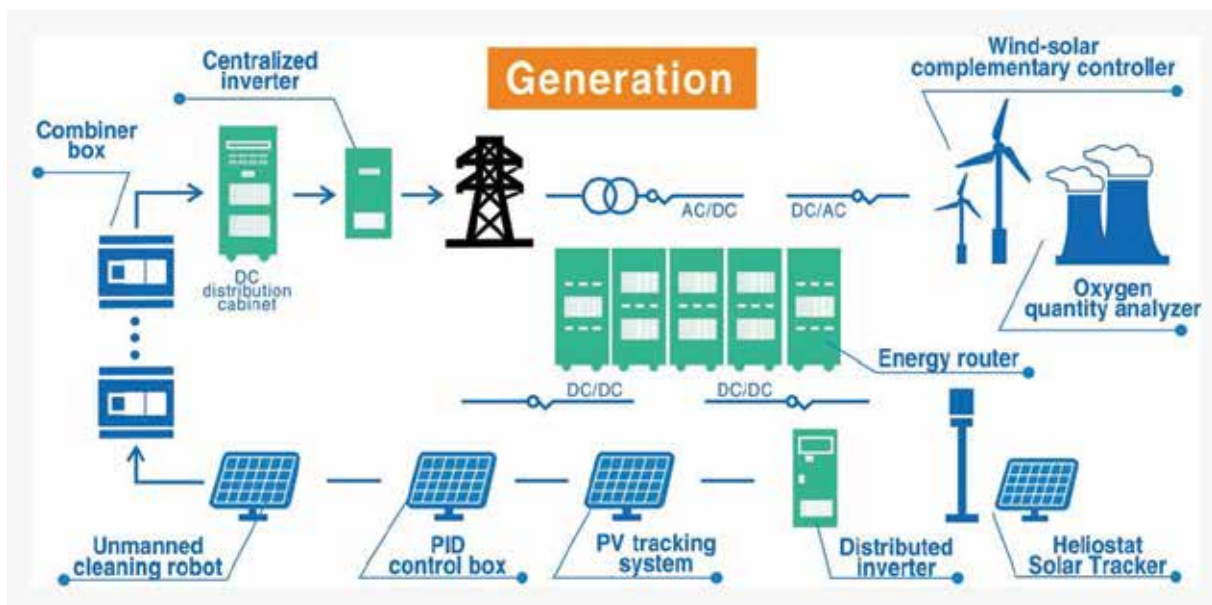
Generation

Centralized inverter

Combiner box

DC distribution cabinet

AC/DC

DC/AC

Wind-solar complementary controller

Oxygen quantity analyzer

Energy router

DC/DC

DC/DC

Unmanned cleaning robot

PID control box

PV tracking system

Distributed inverter

Heliostat Solar Tracker